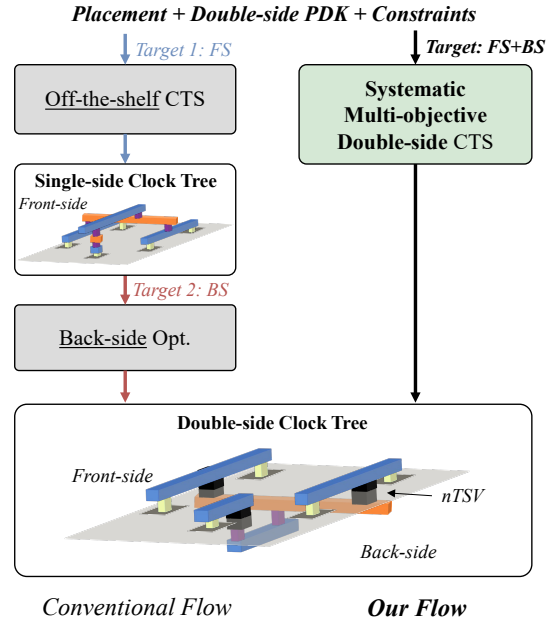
Placement + Double-side PDK + Constraints

Target 1: FS

Off-the-shelf CTS

Single-side Clock Tree

Front-side

Target 2: BS

Back-side Opt.

Target: FS+BS

Systematic Multi-objective Double-side CTS

Double-side Clock Tree

Front-side

nTSV

Back-side

Conventional Flow

Our Flow